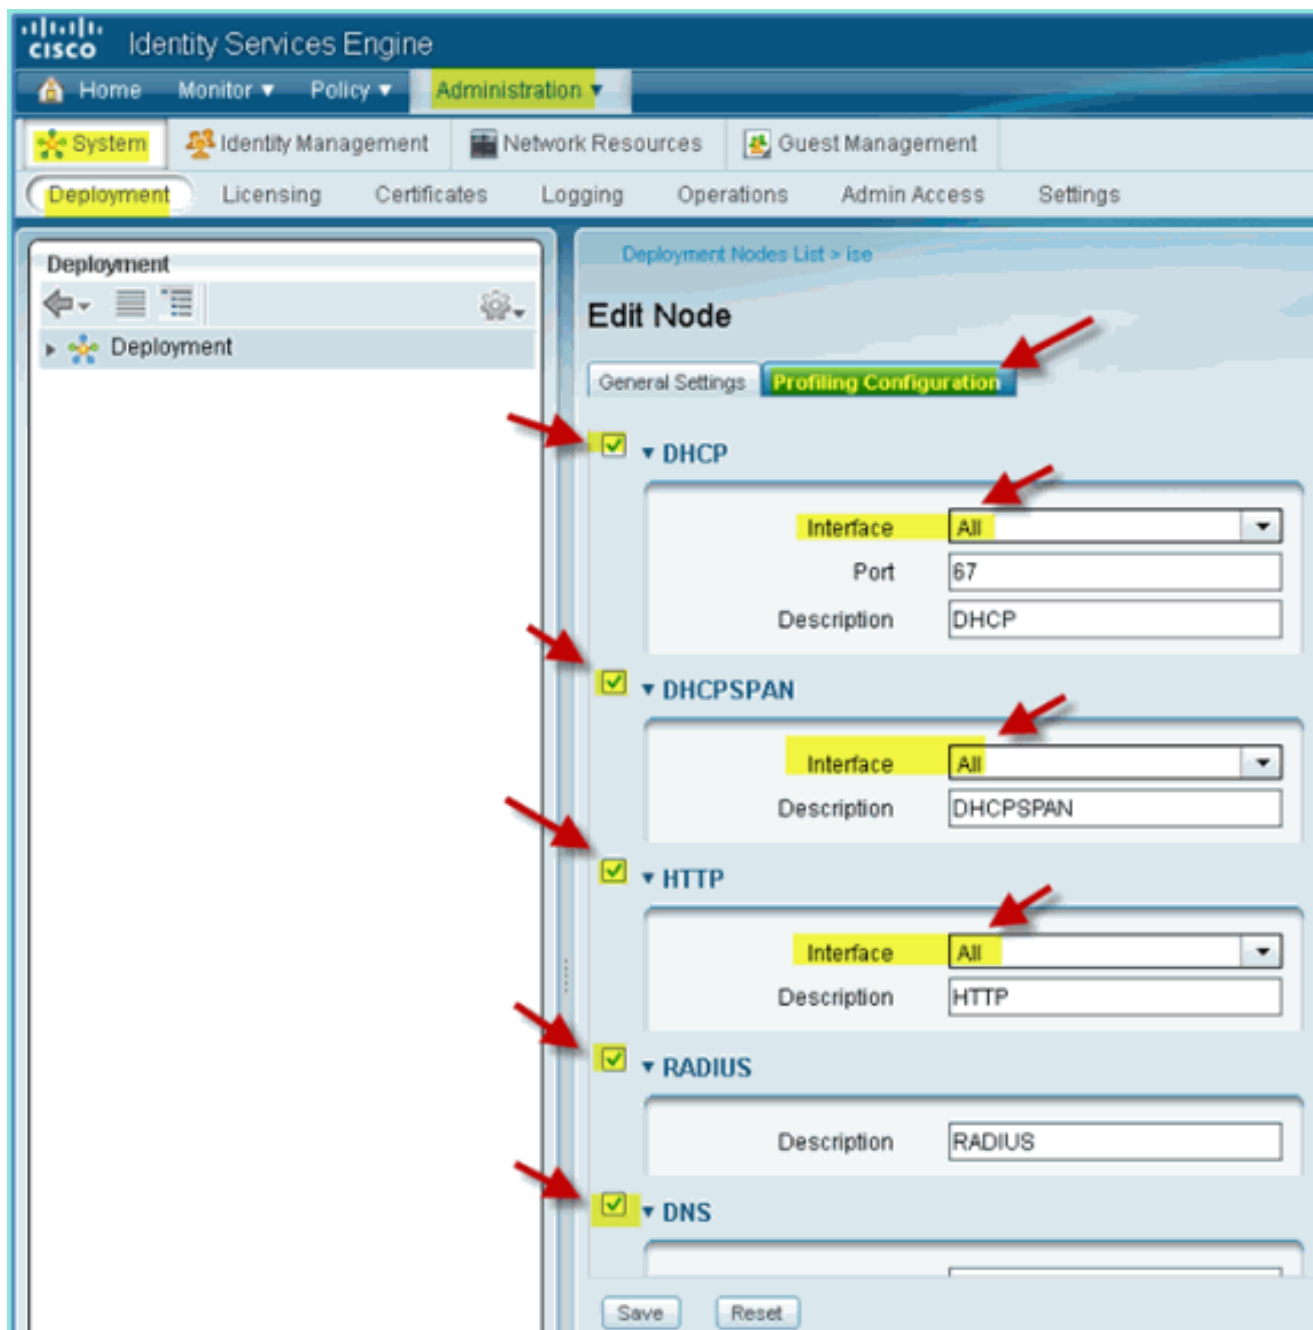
cisco Identity Services Engine

Home Monitor ▾ Policy ▾ Administration ▾

System Identity Management Network Resources Guest Management

Deployment Licensing Certificates Logging Operations Admin Access Settings

Deployment

Deployment

Deployment Nodes List > ise

Edit Node

General Settings Profiling Configuration

DHCP

Interface All

Port 67

Description DHCP

DHCPSPAN

Interface All

Description DHCPSPAN

HTTP

Interface All

Description HTTP

RADIUS

Description RADIUS

DNS

Save Reset